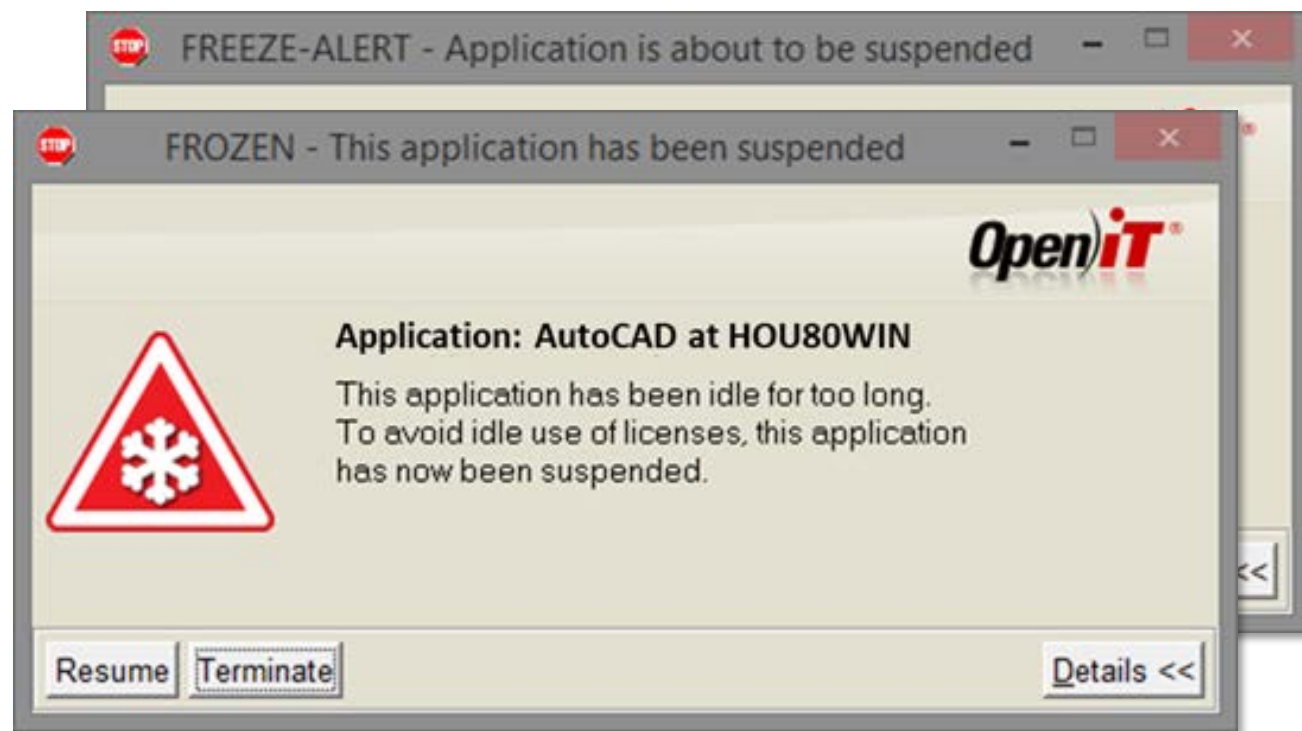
STOP! FREEZE-ALERT - Application is about to be suspended

<<

STOP! FROZEN - This application has been suspended

OpeniT®

Application: AutoCAD at HOU80WIN

This application has been idle for too long. To avoid idle use of licenses, this application has now been suspended.

Resume Terminate Details <<